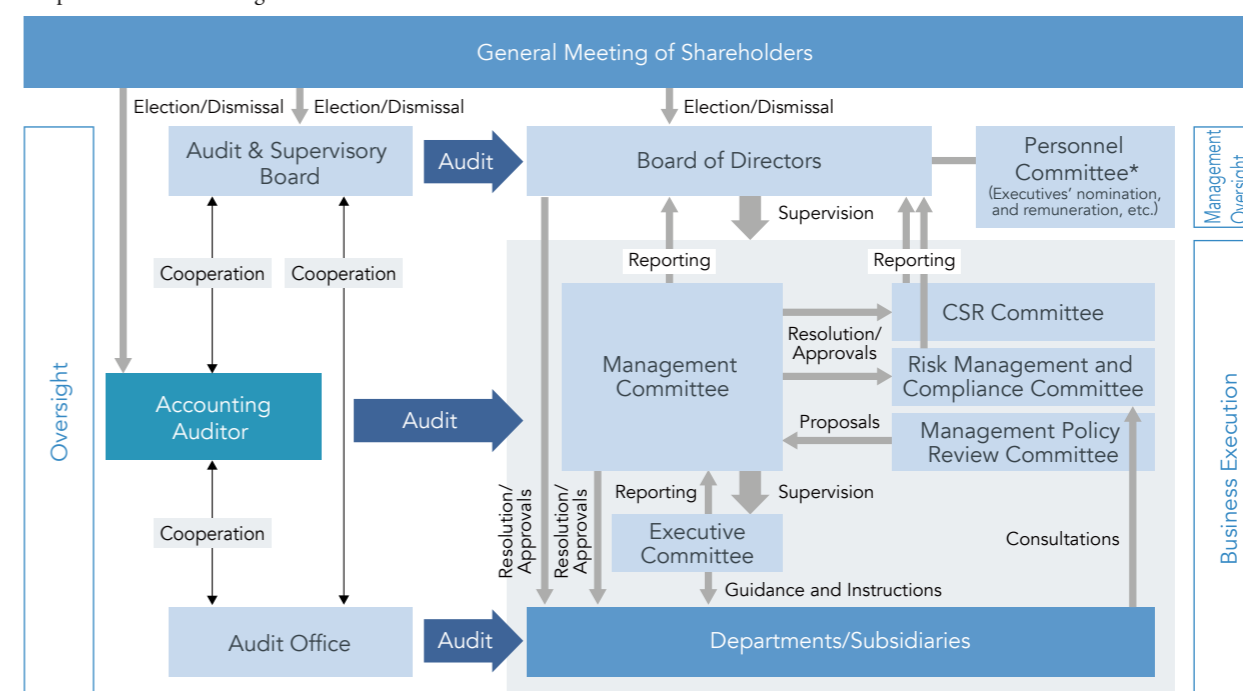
General Meeting of Shareholders

Election/Dismissal

Election/Dismissal

Election/Dismissal

Audit & Supervisory Board

Audit

Board of Directors

Personnel Committee*
(Executives' nomination, and remuneration, etc.)

Management Oversight

Supervision

Cooperation

Cooperation

Reporting

Reporting

Oversight

Management Committee

Resolution/ Approvals

CSR Committee

Risk Management and Compliance Committee

Accounting Auditor

Audit

Proposals

Management Policy Review Committee

Business Execution

Resolution/ Approvals

Resolution/ Approvals

Reporting

Supervision

Cooperation

Executive Committee

Consultations

Guidance and Instructions

Audit Office

Audit

Departments/Subsidiaries